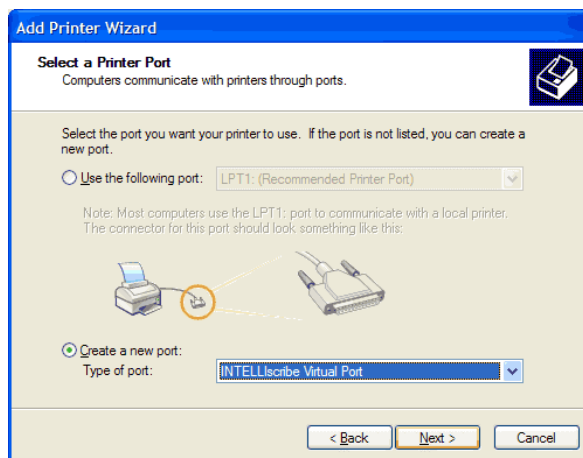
Add Printer Wizard

Select a Printer Port
Computers communicate with printers through ports.

Select the port you want your printer to use. If the port is not listed, you can create a new port.

Use the following port: LPT1: (Recommended Printer Port)

Note: Most computers use the LPT1: port to communicate with a local printer. The connector for this port should look something like this:

Create a new port:
Type of port: INTELLIscribe Virtual Port

< Back Next > Cancel